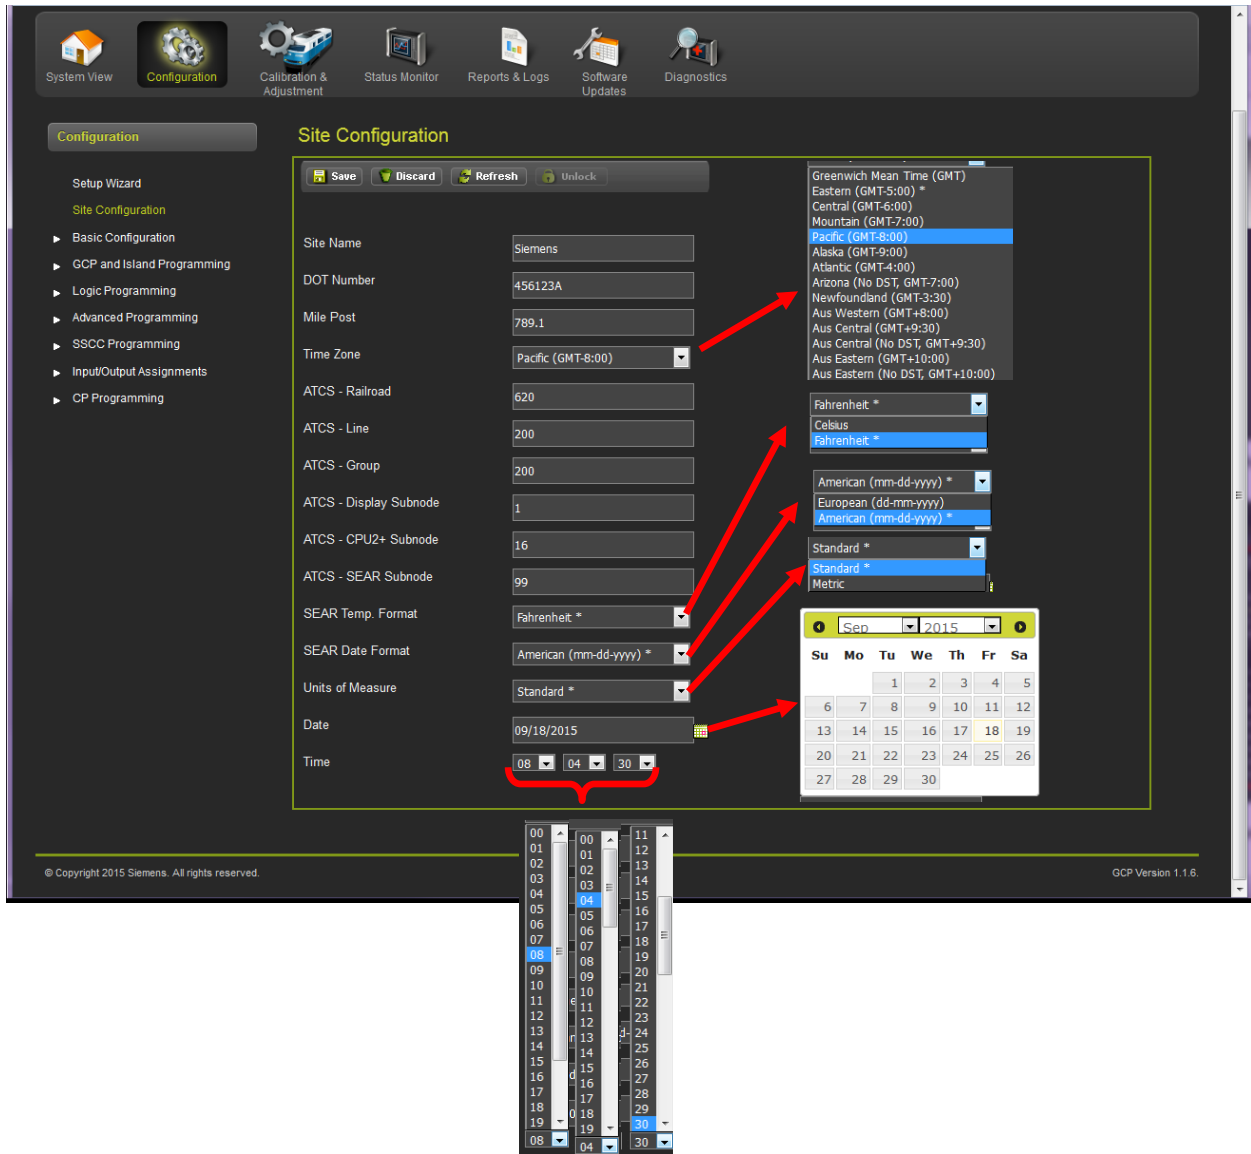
System View Configuration Calibration & Adjustment Status Monitor Reports & Logs Software Updates Diagnostics

Configuration

Site Configuration

Setup Wizard
Site Configuration
Basic Configuration
GCP and Island Programming
Logic Programming
Advanced Programming
SSCC Programming
Input/Output Assignments
CP Programming

Save Discard Refresh Unlock

Site Name Siemens
DOT Number 456123A
Mile Post 789.1
Time Zone Pacific (GMT-8:00)
ATCS - Railroad 620
ATCS - Line 200
ATCS - Group 200
ATCS - Display Subnode 1
ATCS - CPU2+ Subnode 16
ATCS - SEAR Subnode 99
SEAR Temp. Format Fahrenheit *
SEAR Date Format American (mm-dd-yyyy) *
Units of Measure Standard *
Date 09/18/2015
Time 08 04 30

Greenwich Mean Time (GMT)
Eastern (GMT-5:00) *
Central (GMT-6:00)
Mountain (GMT-7:00)
Pacific (GMT-8:00)
Alaska (GMT-9:00)
Atlantic (GMT-4:00)
Arizona (No DST, GMT-7:00)
Newfoundland (GMT-3:30)
Aus Western (GMT+8:00)
Aus Central (GMT+9:30)
Aus Central (No DST, GMT+9:30)
Aus Eastern (GMT+10:00)
Aus Eastern (No DST, GMT+10:00)

Fahrenheit *
Celsius
Fahrenheit *

American (mm-dd-yyyy) *
European (dd-mm-yyyy)
American (mm-dd-yyyy) *

Standard *
Standard *
Metric

Sep 2015
| Su | Mo | Tu | We | Th | Fr | Sa |
|---|---|---|---|---|---|---|
| | | 1 | 2 | 3 | 4 | 5 |
| 6 | 7 | 8 | 9 | 10 | 11 | 12 |
| 13 | 14 | 15 | 16 | 17 | 18 | 19 |
| 20 | 21 | 22 | 23 | 24 | 25 | 26 |
| 27 | 28 | 29 | 30 | | | |

© Copyright 2015 Siemens. All rights reserved.
GCP Version 1.1.6.

00 01 02 03 04 05 06 07 08 09 10 11 12 13 14 15 16 17 18 19 08
00 01 02 03 04 05 06 07 08 09 10 11 12 13 14 15 16 17 18 19 04
11 12 13 14 15 16 17 18 19 20 21 22 23 24 25 26 27 28 29 30 30